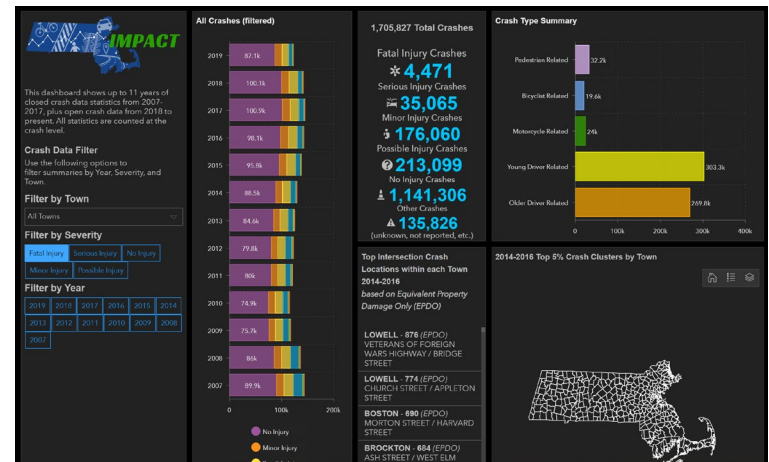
IMPACT

This dashboard shows up to 11 years of closed crash data statistics from 2007-2017, plus open crash data from 2018 to present. All statistics are counted at the crash level.

Crash Data Filter

Use the following options to filter summaries by Year, Severity, and Town.

Filter by Town

All Towns

Filter by Severity

Fatal Injury | Serious Injury | No Injury | Minor Injury | Possible Injury

Filter by Year

2019 | 2018 | 2017 | 2016 | 2015 | 2014 | 2013 | 2012 | 2011 | 2010 | 2009 | 2008 | 2007

All Crashes (filtered)

2019 87.1k
2018 100.1k
2017 100.5k
2016 98.1k
2015 95.8k
2014 88.5k
2013 84.6k
2012 79.8k
2011 80k
2010 74.9k
2009 75.7k
2008 86k
2007 89.9k

0 100k 200k

No Injury
Minor Injury

1,705,827 Total Crashes

Fatal Injury Crashes
4,471
Serious Injury Crashes
35,065
Minor Injury Crashes
176,060
Possible Injury Crashes
213,099
No Injury Crashes
1,141,306
Other Crashes
135,826
(unknown, not reported, etc.)

Crash Type Summary

Pedestrian Related 32.2k
Bicyclist Related 19.6k
Motorcycle Related 24k
Young Driver Related 303.3k
Older Driver Related 269.8k

0 100k 200k 300k 400k

Top Intersection Crash Locations within each Town 2014-2016
based on Equivalent Property Damage Only (EPDO)

LOWELL - 876 (EPDO)
VETERANS OF FOREIGN WARS HIGHWAY / BRIDGE STREET

LOWELL - 774 (EPDO)
CHURCH STREET / APPLETON STREET

BOSTON - 690 (EPDO)
MORTON STREET / HARVARD STREET

BROCKTON - 684 (EPDO)
ASH STREET / WEST ELM

2014-2016 Top 5% Crash Clusters by Town